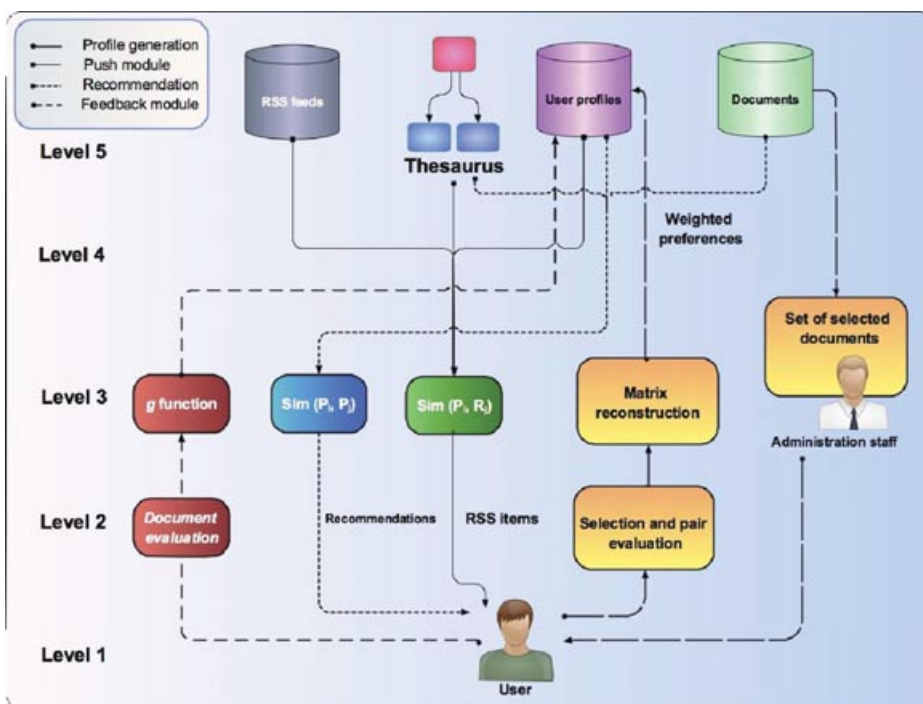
Profile generation
Push module
Recommendation
Feedback module

RSS feeds

Thesaurus

User profiles

Documents

Level 5

Weighted preferences

Level 4

Set of selected documents

Level 3

g function

Sim ($P_i$, $P_j$)

Sim ($P_i$, $R_j$)

Matrix reconstruction

Administration staff

Level 2

Document evaluation

Recommendations

RSS items

Selection and pair evaluation

Level 1

User